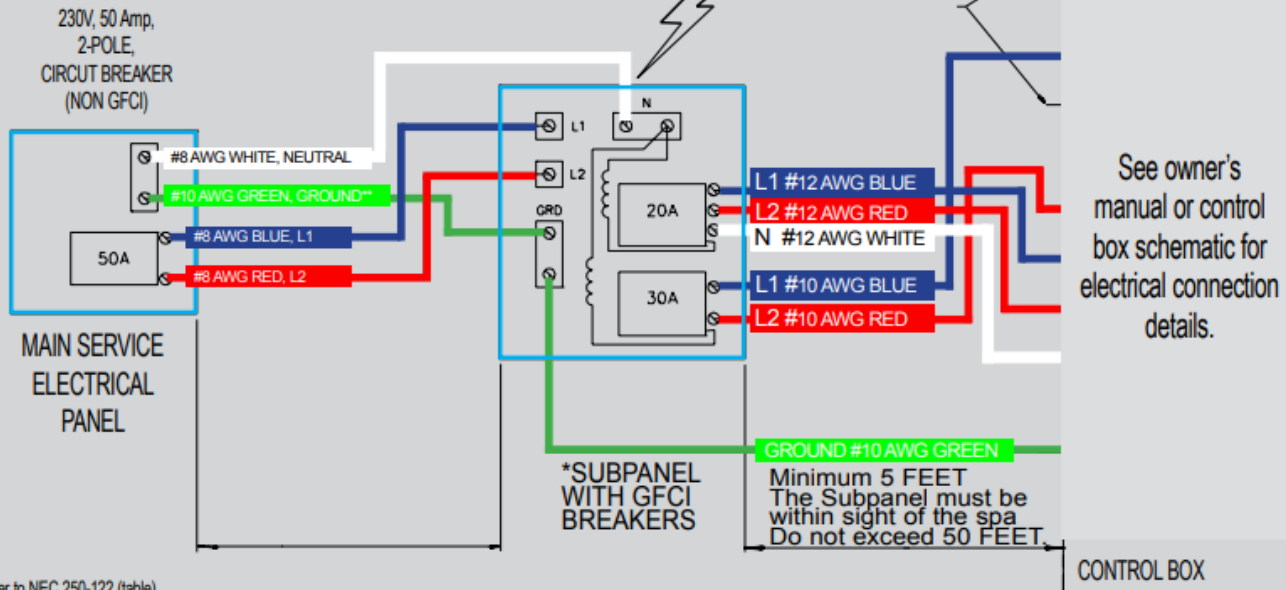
230V, 50 Amp, 2-POLE, CIRCUT BREAKER (NON GFCI)

#8 AWG WHITE, NEUTRAL

#10 AWG GREEN, GROUND**

50A

#8 AWG BLUE, L1

#8 AWG RED, L2

MAIN SERVICE ELECTRICAL PANEL

L1

L2

N

GRD

20A

30A

L1 #12 AWG BLUE

L2 #12 AWG RED

N #12 AWG WHITE

L1 #10 AWG BLUE

L2 #10 AWG RED

GROUND #10 AWG GREEN

*SUBPANEL WITH GFCI BREAKERS

Minimum 5 FEET
The Subpanel must be within sight of the spa
Do not exceed 50 FEET.

See owner's manual or control box schematic for electrical connection details.

CONTROL BOX

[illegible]er to NEC 250-122 (table)